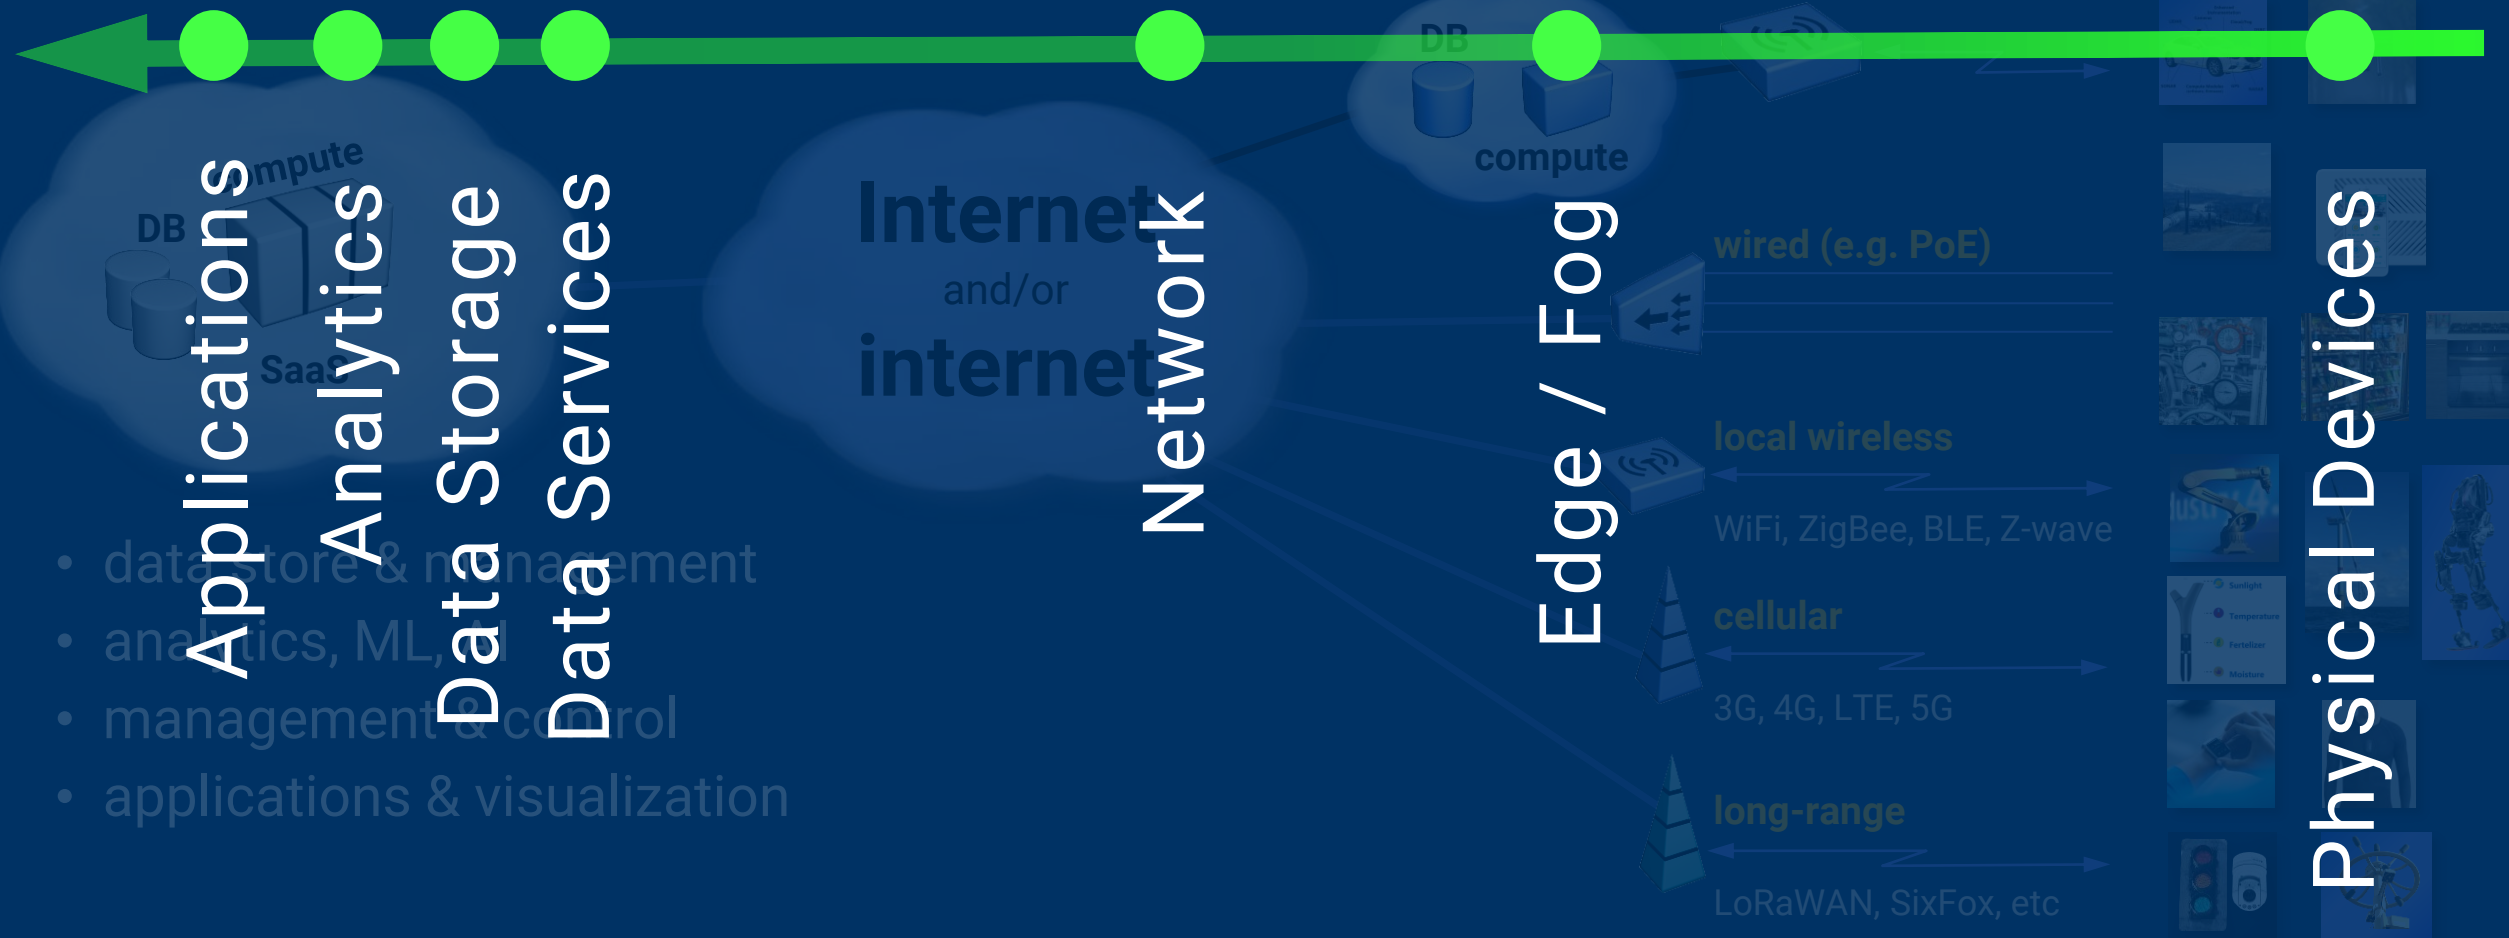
Applications
Analytics
Data Storage
Data Services
Network
Edge / Fog
Physical Devices

compute
DB
SaaS

Internet
and/or
internet

DB
compute

wired (e.g. PoE)
local wireless
WiFi, ZigBee, BLE, Z-wave
cellular
3G, 4G, LTE, 5G
long-range
LoRaWAN, SixFox, etc

Sunlight
Temperature
Fertilizer
Moisture

• data store & management
• analytics, ML, AI
• management & control
• applications & visualization